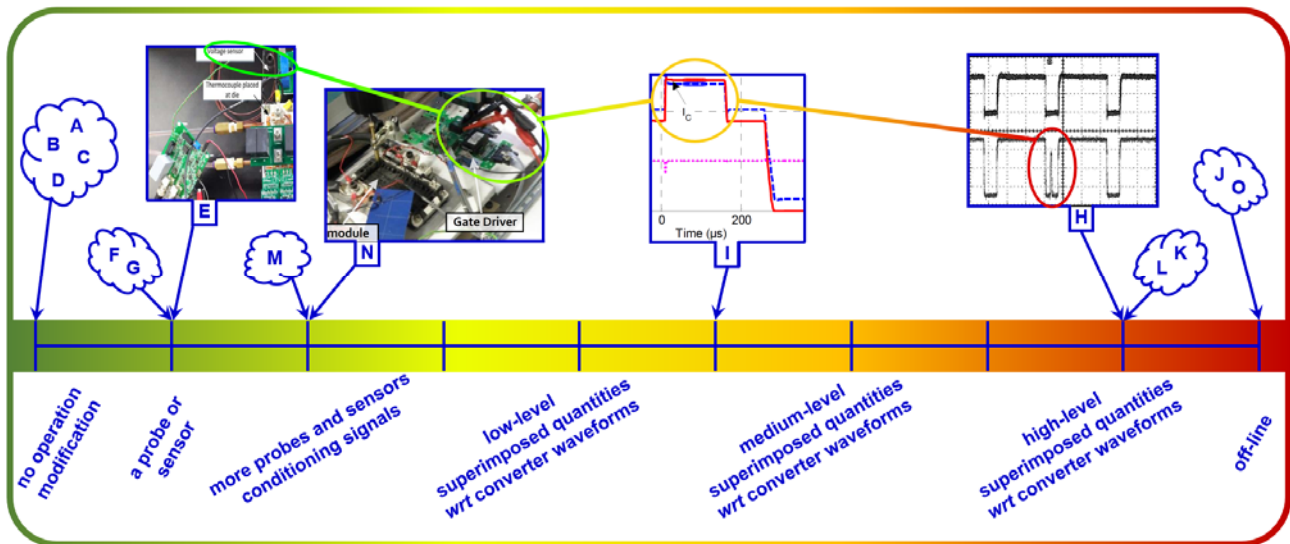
A
B
C
D

F
G

Voltage sensor
Thermocouple placed at the
E

module
Gate Driver
N

M

$I_C$
0
200
Time (μs)
I

H

J
O

L
K

no operation modification

a probe or sensor

more probes and sensors conditioning signals

low-level superimposed quantities wrt converter waveforms

medium-level superimposed quantities wrt converter waveforms

high-level superimposed quantities wrt converter waveforms

off-line